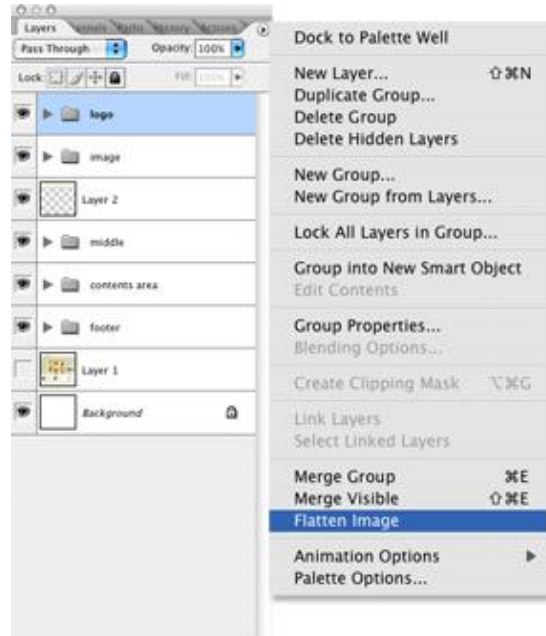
Layers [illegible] Paths History Actions

Pass Through Opacity: 100%

Lock: Fill: 100%

logo

image

Layer 2

middle

contents area

footer

Layer 1

Background

Dock to Palette Well

New Layer... ⇧⌘N
Duplicate Group...
Delete Group
Delete Hidden Layers

New Group...
New Group from Layers...

Lock All Layers in Group...

Group into New Smart Object
Edit Contents

Group Properties...
Blending Options...

Create Clipping Mask ⌥⌘G

Link Layers
Select Linked Layers

Merge Group ⌘E
Merge Visible ⇧⌘E
Flatten Image

Animation Options
Palette Options...